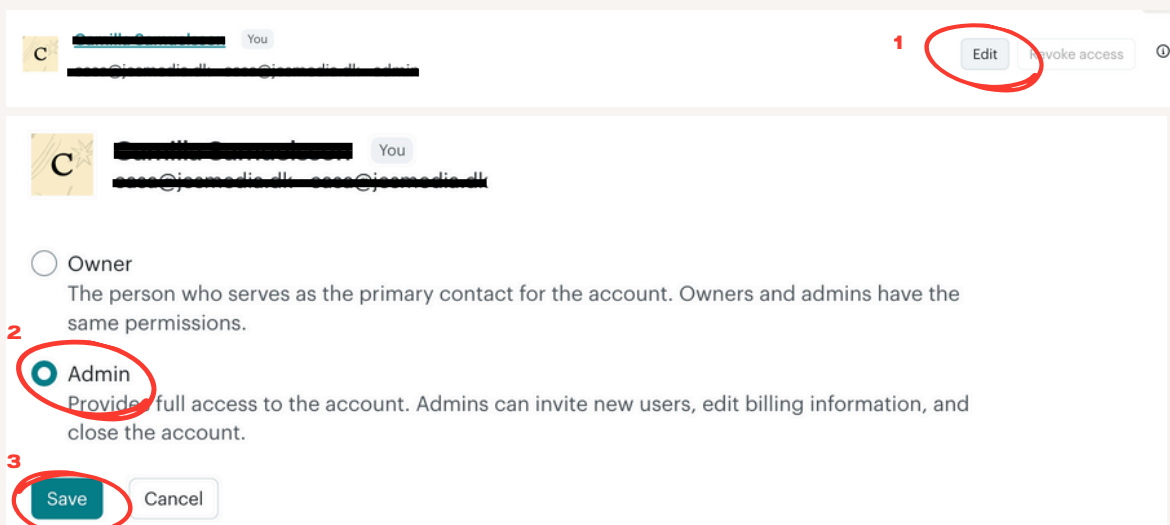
C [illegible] You
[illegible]

1 Edit Revoke access

C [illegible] You
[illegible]

Owner
The person who serves as the primary contact for the account. Owners and admins have the same permissions.

2 Admin
Provides full access to the account. Admins can invite new users, edit billing information, and close the account.

3 Save Cancel